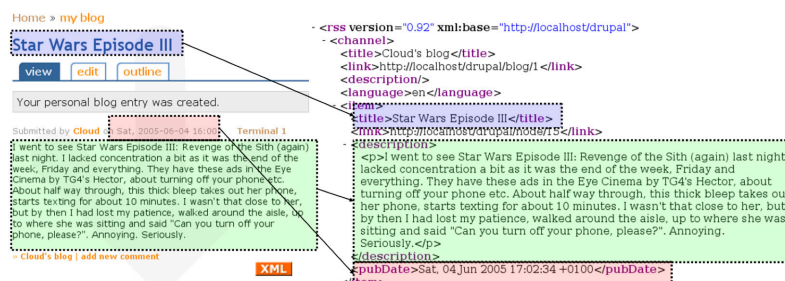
Home » my blog

Star Wars Episode III

view edit outline

Your personal blog entry was created.

Submitted by Cloud on Sat, 2005-06-04 16:00. Terminal 1

I went to see Star Wars Episode III: Revenge of the Sith (again) last night. I lacked concentration a bit as it was the end of the week, Friday and everything. They have these ads in the Eye Cinema by TG4's Hector, about turning off your phone etc. About half way through, this thick bleep takes out her phone, starts texting for about 10 minutes. I wasn't that close to her, but by then I had lost my patience, walked around the aisle, up to where she was sitting and said "Can you turn off your phone, please?". Annoying. Seriously.

» Cloud's blog | add new comment

XML

- <rss version="0.92" xml:base="http://localhost/drupal">
- <channel>
<title>Cloud's blog</title>
<link>http://localhost/drupal/blog/1</link>
<description/>
<language>en</language>
- <item>
<title>Star Wars Episode III</title>
<link>http://localhost/drupal/node/15</link>
- <description>
<p>I went to see Star Wars Episode III: Revenge of the Sith (again) last night lacked concentration a bit as it was the end of the week, Friday and everything. They have these ads in the Eye Cinema by TG4's Hector, about turning off your phone etc. About half way through, this thick bleep takes ou her phone, starts texting for about 10 minutes. I wasn't that close to her, but by then I had lost my patience, walked around the aisle, up to where she was sitting and said "Can you turn off your phone, please?". Annoying. Seriously.</p>
</description>
<pubDate>Sat, 04 Jun 2005 17:02:34 +0100</pubDate>